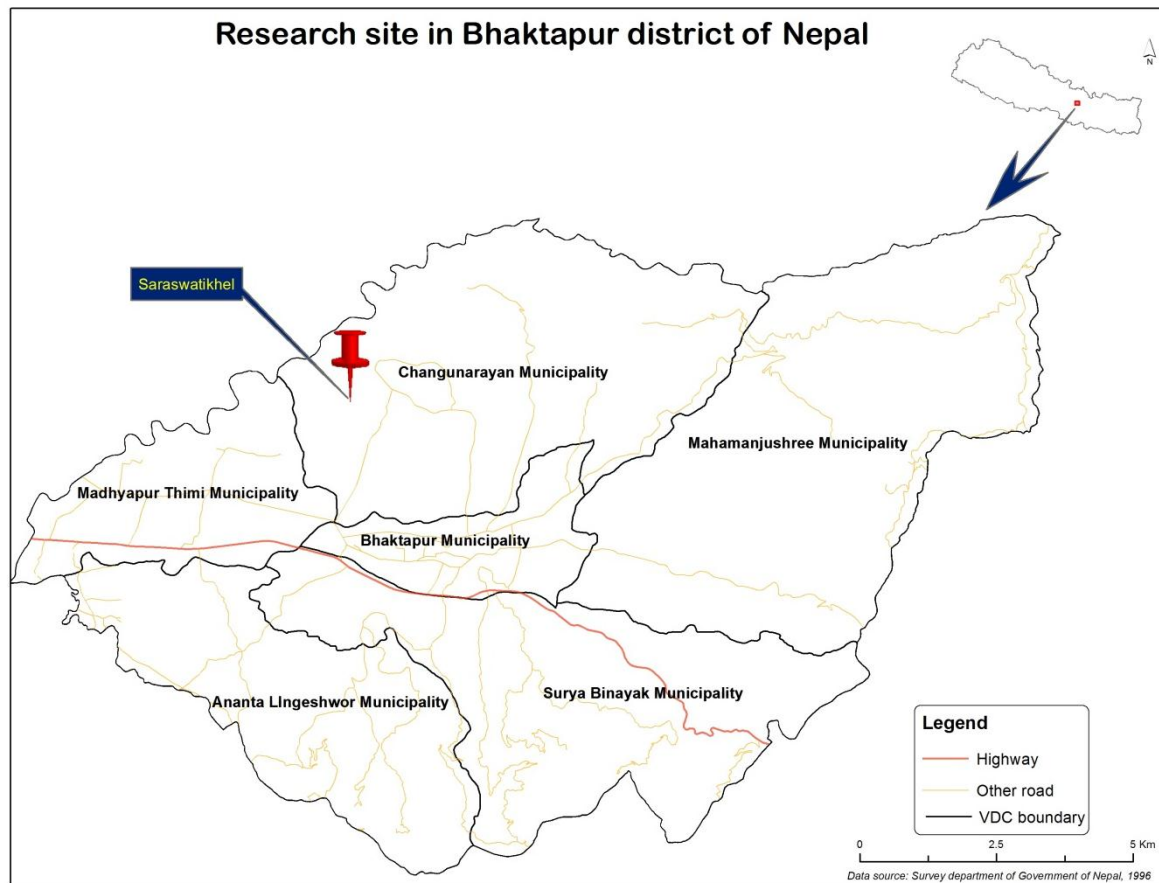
Research site in Bhaktapur district of Nepal

N

Saraswatikhel

Changunarayan Municipality

Mahamanjushree Municipality

Madhyapur Thimi Municipality

Bhaktapur Municipality

Ananta LIngeshwor Municipality

Surya Binayak Municipality

Legend

Highway

Other road

VDC boundary

0 2.5 5 Km

Data source: Survey department of Government of Nepal, 1996